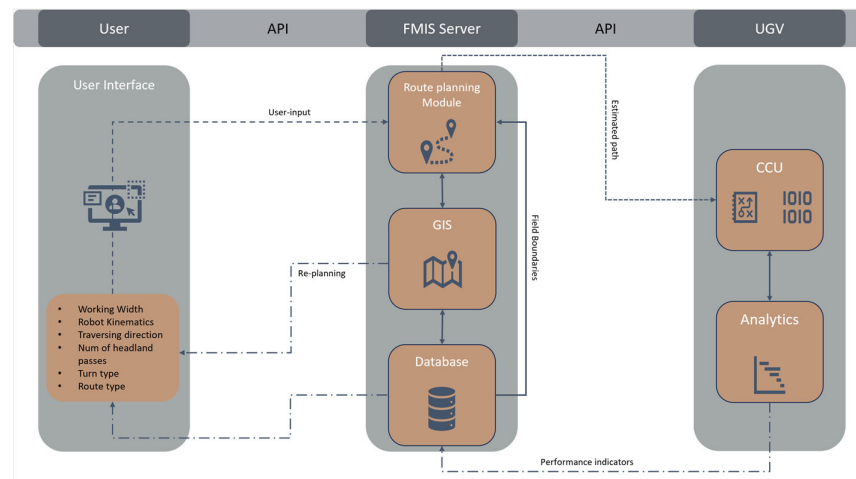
User

API

FMIS Server

API

UGV

User Interface

User-input

Route planning Module

Estimated path

CCU

1010
1010

GIS

Field Boundaries

Re-planning

- Working Width
- Robot Kinematics
- Traversing direction
- Num of headland passes
- Turn type
- Route type

Database

Analytics

Performance indicators